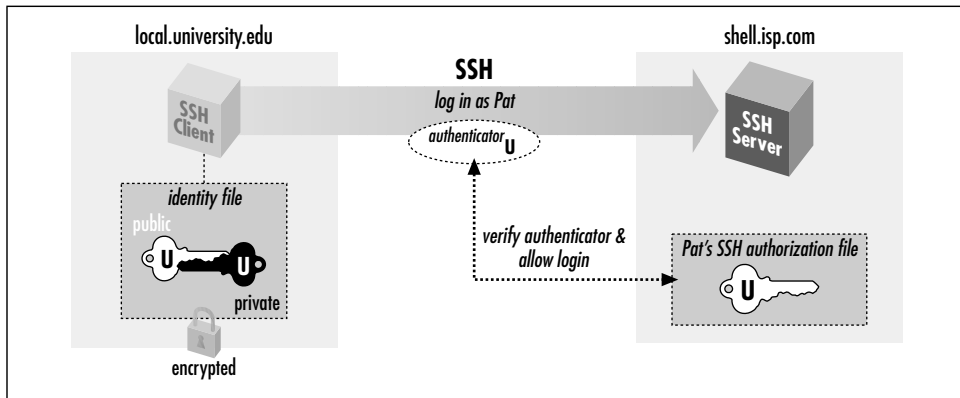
local.university.edu

shell.isp.com

SSH

log in as Pat

SSH Client

authenticator U

SSH Server

identity file

public

U

U

private

encrypted

verify authenticator & allow login

Pat's SSH authorization file

U